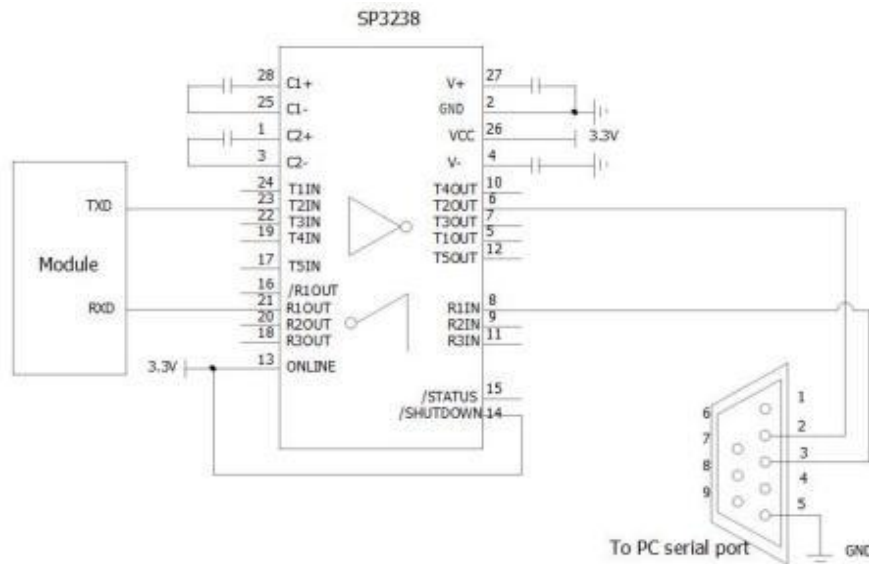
SP3238

28 C1+
25 C1-
1 C2+
3 C2-
24 T1IN
23 T2IN
22 T3IN
19 T4IN
17 T5IN
16 /R1OUT
21 R1OUT
20 R2OUT
18 R3OUT
13 ONLINE

V+ 27
GND 2
VCC 26
V- 4
T4OUT 10
T2OUT 6
T3OUT 7
T1OUT 5
T5OUT 12
R1IN 8
R2IN 9
R3IN 11
/STATUS 15
/SHUTDOWN 14

3.3V

Module
TXD
RXD

3.3V

1
2
3
4
5
6
7
8
9

To PC serial port

GND